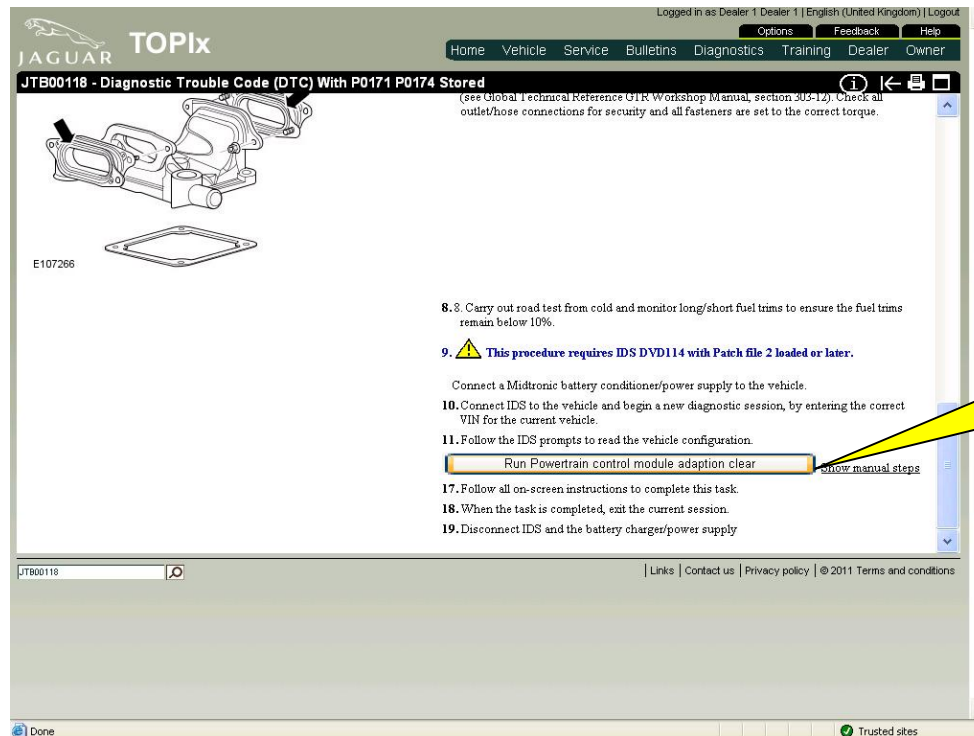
Logged in as Dealer 1 Dealer 1 | English (United Kingdom) | Logout

Options Feedback Help

JAGUAR TOPIx

Home Vehicle Service Bulletins Diagnostics Training Dealer Owner

JTB00118 - Diagnostic Trouble Code (DTC) With P0171 P0174 Stored

(see Global Technical Reference GTR Workshop Manual, section 303-12). Check all outlet/hose connections for security and all fasteners are set to the correct torque.

E107266

8. 8. Carry out road test from cold and monitor long/short fuel trims to ensure the fuel trims remain below 10%.

9. This procedure requires IDS DVD114 with Patch file 2 loaded or later.

Connect a Midtronic battery conditioner/power supply to the vehicle.

10. Connect IDS to the vehicle and begin a new diagnostic session, by entering the correct VIN for the current vehicle.

11. Follow the IDS prompts to read the vehicle configuration.

Run Powertrain control module adaption clear

Show manual steps

17. Follow all on-screen instructions to complete this task.

18. When the task is completed, exit the current session.

19. Disconnect IDS and the battery charger/power supply

JTB00118

| Links | Contact us | Privacy policy | © 2011 Terms and conditions

Done

Trusted sites